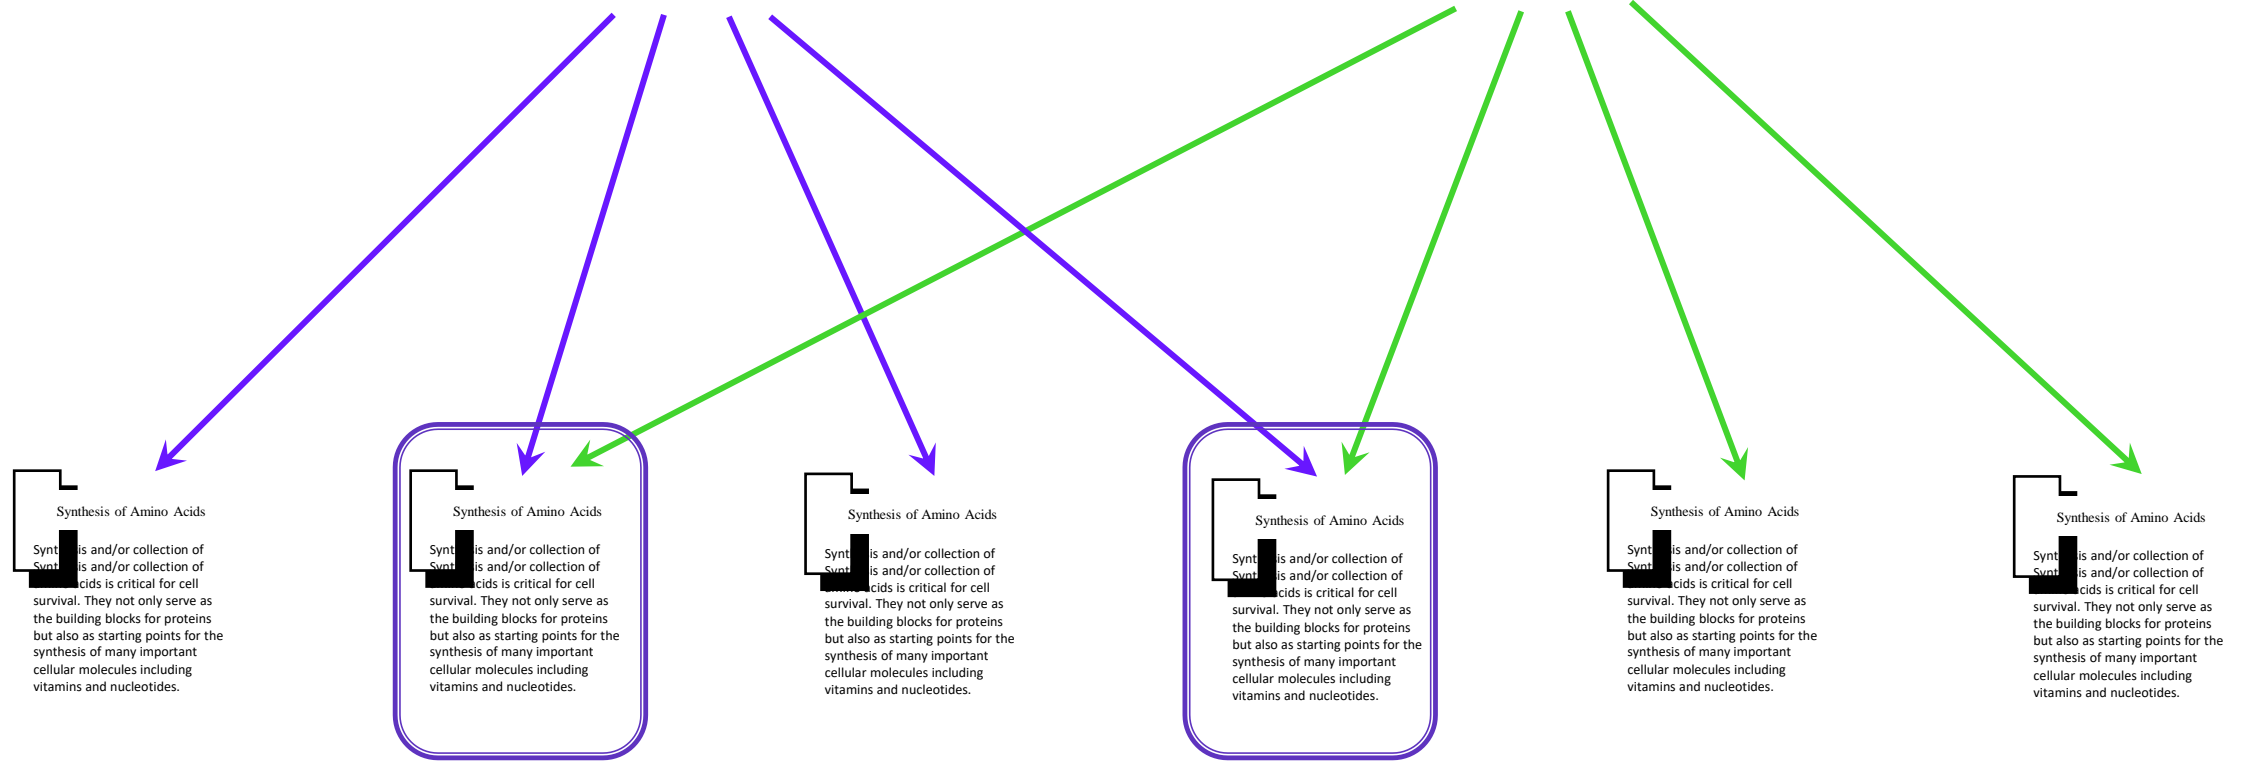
Synthesis of Amino Acids

Synt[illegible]is and/or collection of Synt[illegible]is and/or collection of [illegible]cids is critical for cell survival. They not only serve as the building blocks for proteins but also as starting points for the synthesis of many important cellular molecules including vitamins and nucleotides.

Synthesis of Amino Acids

Synt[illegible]is and/or collection of Synt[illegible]is and/or collection of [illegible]cids is critical for cell survival. They not only serve as the building blocks for proteins but also as starting points for the synthesis of many important cellular molecules including vitamins and nucleotides.

Synthesis of Amino Acids

Synt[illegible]is and/or collection of Synt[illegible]is and/or collection of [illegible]cids is critical for cell survival. They not only serve as the building blocks for proteins but also as starting points for the synthesis of many important cellular molecules including vitamins and nucleotides.

Synthesis of Amino Acids

Synt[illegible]is and/or collection of Synt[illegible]is and/or collection of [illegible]cids is critical for cell survival. They not only serve as the building blocks for proteins but also as starting points for the synthesis of many important cellular molecules including vitamins and nucleotides.

Synthesis of Amino Acids

Synt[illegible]is and/or collection of Synt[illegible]is and/or collection of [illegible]cids is critical for cell survival. They not only serve as the building blocks for proteins but also as starting points for the synthesis of many important cellular molecules including vitamins and nucleotides.

Synthesis of Amino Acids

Synt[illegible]is and/or collection of Synt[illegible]is and/or collection of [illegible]cids is critical for cell survival. They not only serve as the building blocks for proteins but also as starting points for the synthesis of many important cellular molecules including vitamins and nucleotides.